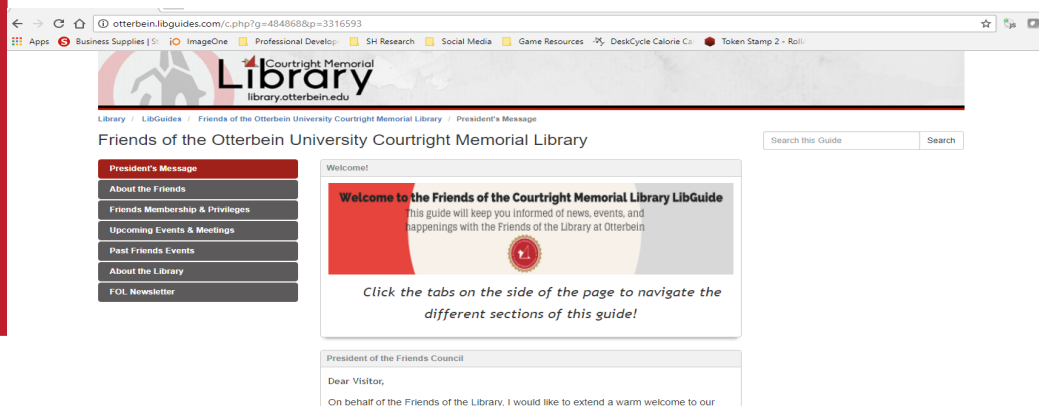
otterbein.libguides.com/c.php?g=484868&p=3316593

Apps Business Supplies | St ImageOne Professional Develop SH Research Social Media Game Resources DeskCycle Calorie Ca Token Stamp 2 - Roll

Courtright Memorial Library
library.otterbein.edu

Library / LibGuides / Friends of the Otterbein University Courtright Memorial Library / President's Message

Friends of the Otterbein University Courtright Memorial Library

Search this Guide Search

President's Message
About the Friends
Friends Membership & Privileges
Upcoming Events & Meetings
Past Friends Events
About the Library
FOL Newsletter

Welcome!

Welcome to the Friends of the Courtright Memorial Library LibGuide
This guide will keep you informed of news, events, and happenings with the Friends of the Library at Otterbein

Click the tabs on the side of the page to navigate the different sections of this guide!

President of the Friends Council

Dear Visitor,

On behalf of the Friends of the Library, I would like to extend a warm welcome to our